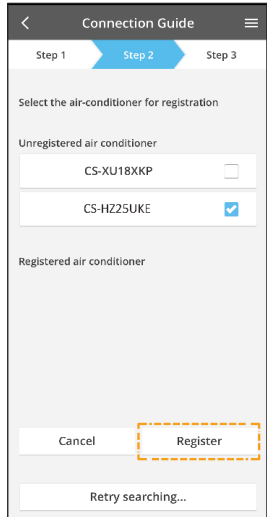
Connection Guide

Step 1
Step 2
Step 3

Select the air-conditioner for registration

Unregistered air conditioner

CS-XU18XKP

CS-HZ25UKE

Registered air conditioner

Cancel
Register

Retry searching...